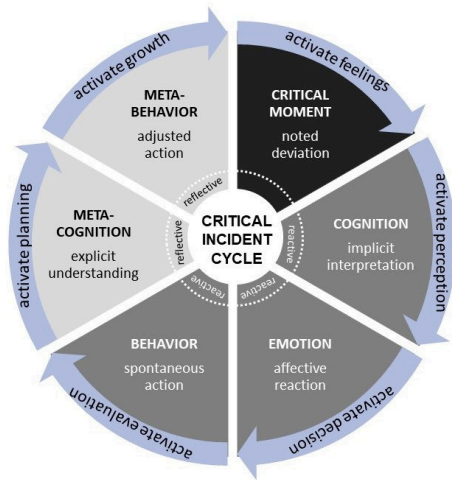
activate growth

activate feelings

META-BEHAVIOR
adjusted action

CRITICAL MOMENT
noted deviation

activate planning

META-COGNITION
explicit understanding

reflective

reflective

CRITICAL INCIDENT CYCLE

reactive

reactive

reactive

COGNITION
implicit interpretation

activate perception

BEHAVIOR
spontaneous action

EMOTION
affective reaction

activate evaluation

activate decision